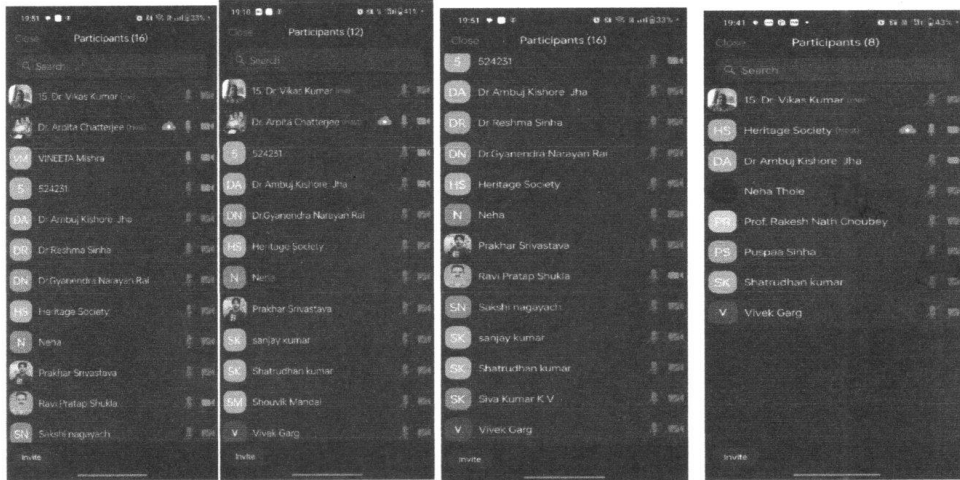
19:51

Participants (16)

Search

15. Dr Vikas Kumar (Me)

Dr. Arpita Chatterjee (Host)

VM VINEETA Mishra

5 524231

DA Dr Ambuj Kishore Jha

DR Dr Reshma Sinha

DN Dr Gyanendra Narayan Rai

HS Heritage Society

N Neha

Prakhar Srivastava

Ravi Pratap Shukla

SN Sakshi nagayach

Invite

19:10

Close Participants (12)

Search

15. Dr Vikas Kumar (Me)

Dr. Arpita Chatterjee (Host)

5 524231

DA Dr Ambuj Kishore Jha

DN Dr.Gyanendra Narayan Rai

HS Heritage Society

N Neha

Prakhar Srivastava

SK sanjay kumar

SK Shatrudhan kumar

SM Shouvik Mandal

V Vivek Garg

Invite

19:51

Close Participants (16)

5 524231

DA Dr Ambuj Kishore Jha

DR Dr Reshma Sinha

DN Dr.Gyanendra Narayan Rai

HS Heritage Society

N Neha

Prakhar Srivastava

Ravi Pratap Shukla

SN Sakshi nagayach

SK sanjay kumar

SK Shatrudhan kumar

SK Siva Kumar K V

V Vivek Garg

Invite

19:41

Close Participants (8)

Search

15. Dr. Vikas Kumar (Me)

HS Heritage Society (Host)

DA Dr Ambuj Kishore Jha

Neha Thole

PR Prof. Rakesh Nath Choubey

PS Puspaa Sinha

SK Shatrudhan kumar

V Vivek Garg

Invite